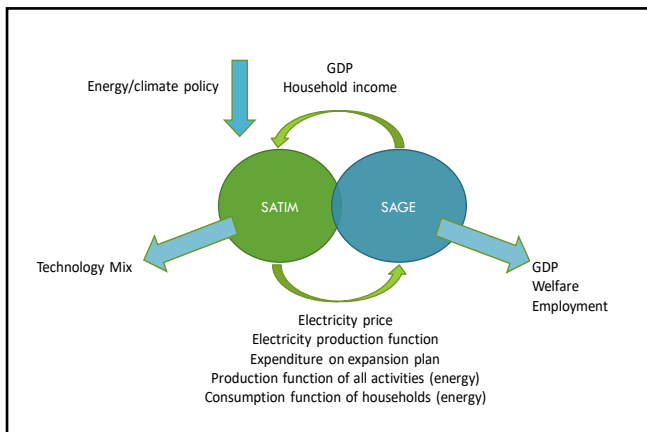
Energy/climate policy

GDP
Household income

SATIM

SAGE

Technology Mix

GDP
Welfare
Employment

Electricity price
Electricity production function
Expenditure on expansion plan
Production function of all activities (energy)
Consumption function of households (energy)